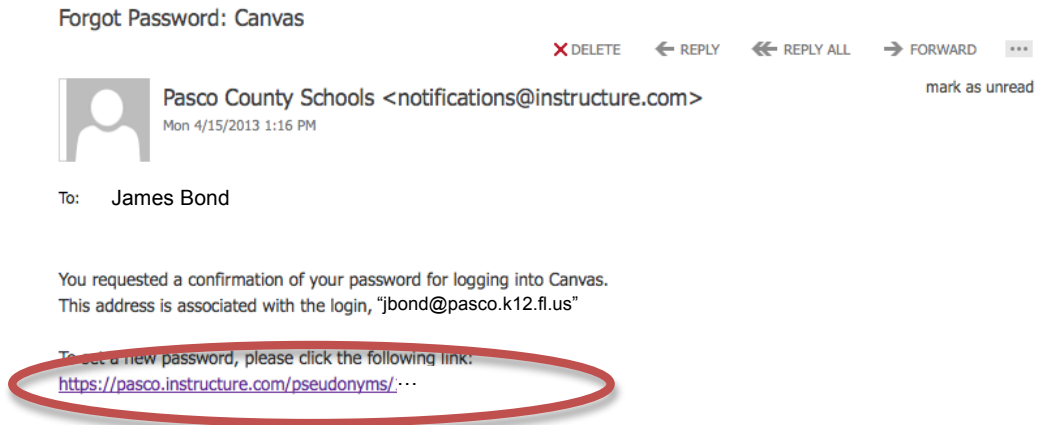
Forgot Password: Canvas

DELETE REPLY REPLY ALL FORWARD ...

mark as unread

Pasco County Schools <notifications@instructure.com>
Mon 4/15/2013 1:16 PM

To: James Bond

You requested a confirmation of your password for logging into Canvas. This address is associated with the login, "jbond@pasco.k12.fl.us"

To set a new password, please click the following link:
https://pasco.instructure.com/pseudonyms/...